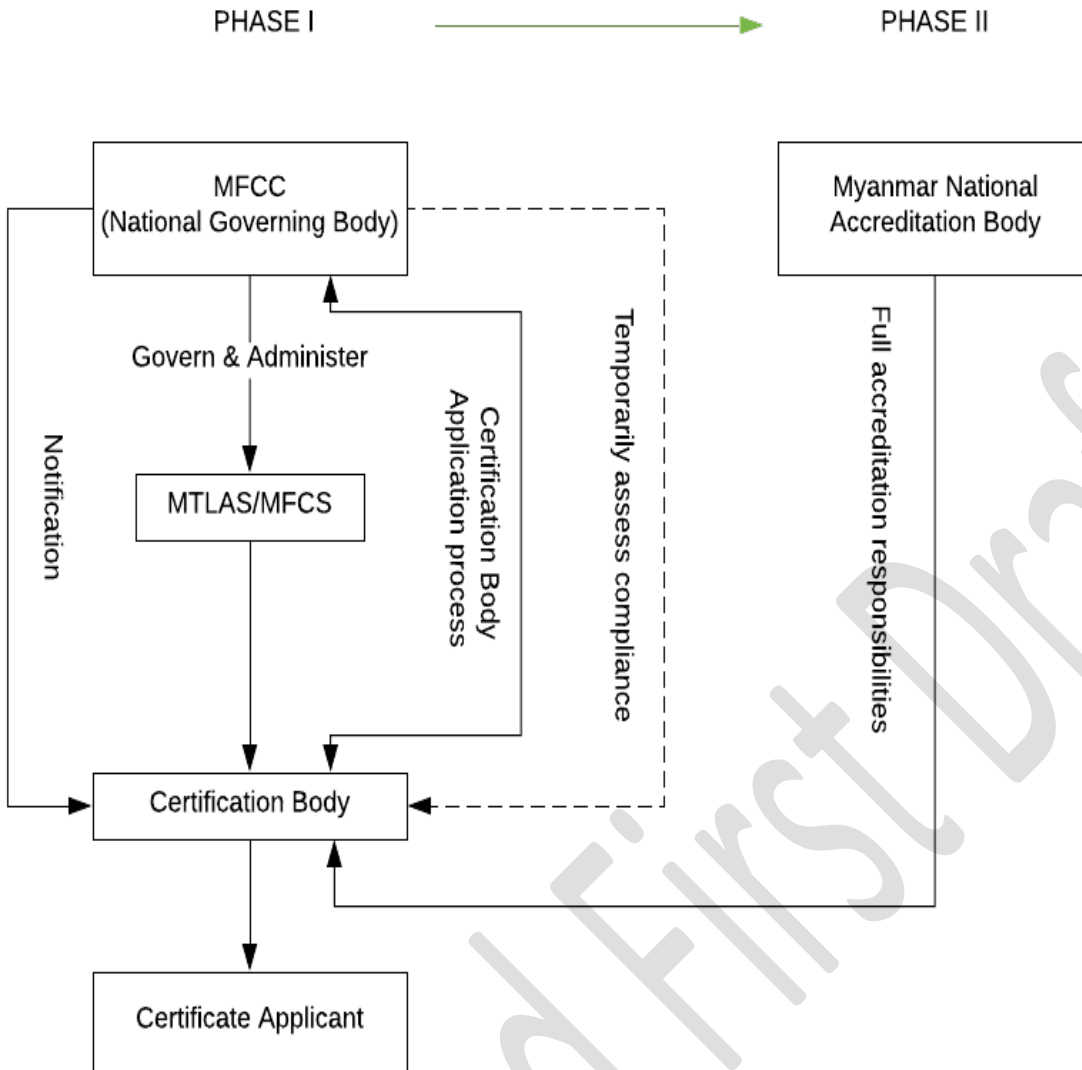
PHASE I

PHASE II

MFCC
(National Governing Body)

Myanmar National Accreditation Body

Govern & Administer

Notification

MTLAS/MFCS

Certification Body Application process

Temporarily assess compliance

Full accreditation responsibilities

Certification Body

Certificate Applicant

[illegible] First Dr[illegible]